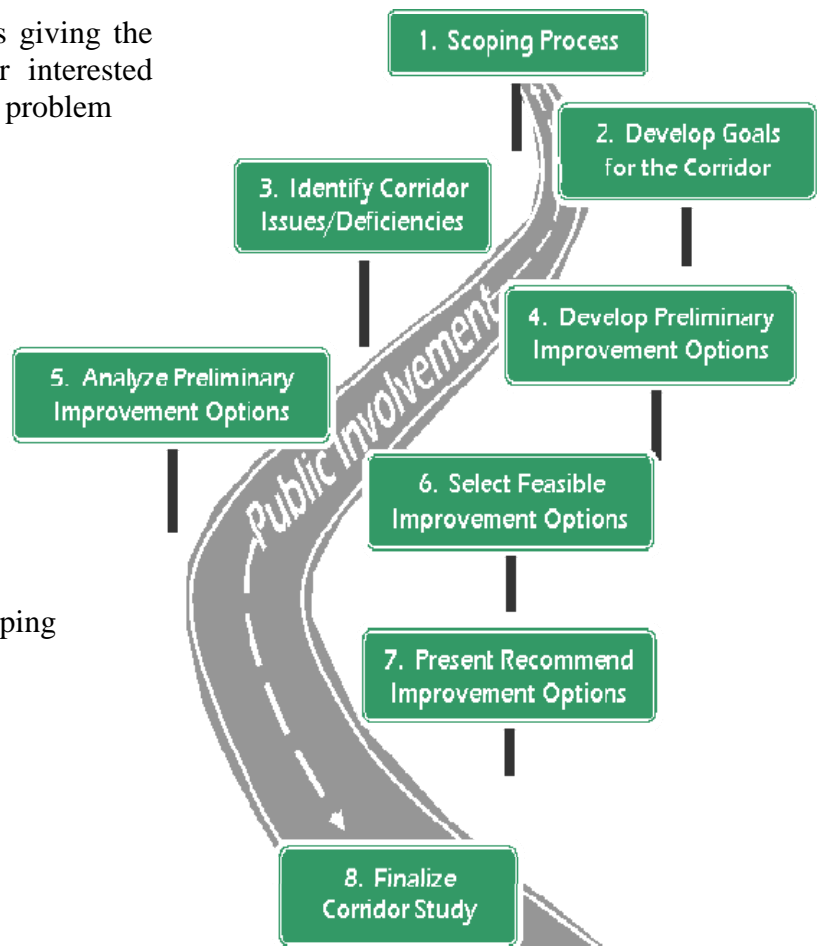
s giving the
r interested
problem

ping

1. Scoping Process

2. Develop Goals for the Corridor

3. Identify Corridor Issues/Deficiencies

4. Develop Preliminary Improvement Options

5. Analyze Preliminary Improvement Options

Public Involvement

6. Select Feasible Improvement Options

7. Present Recommend Improvement Options

8. Finalize Corridor Study